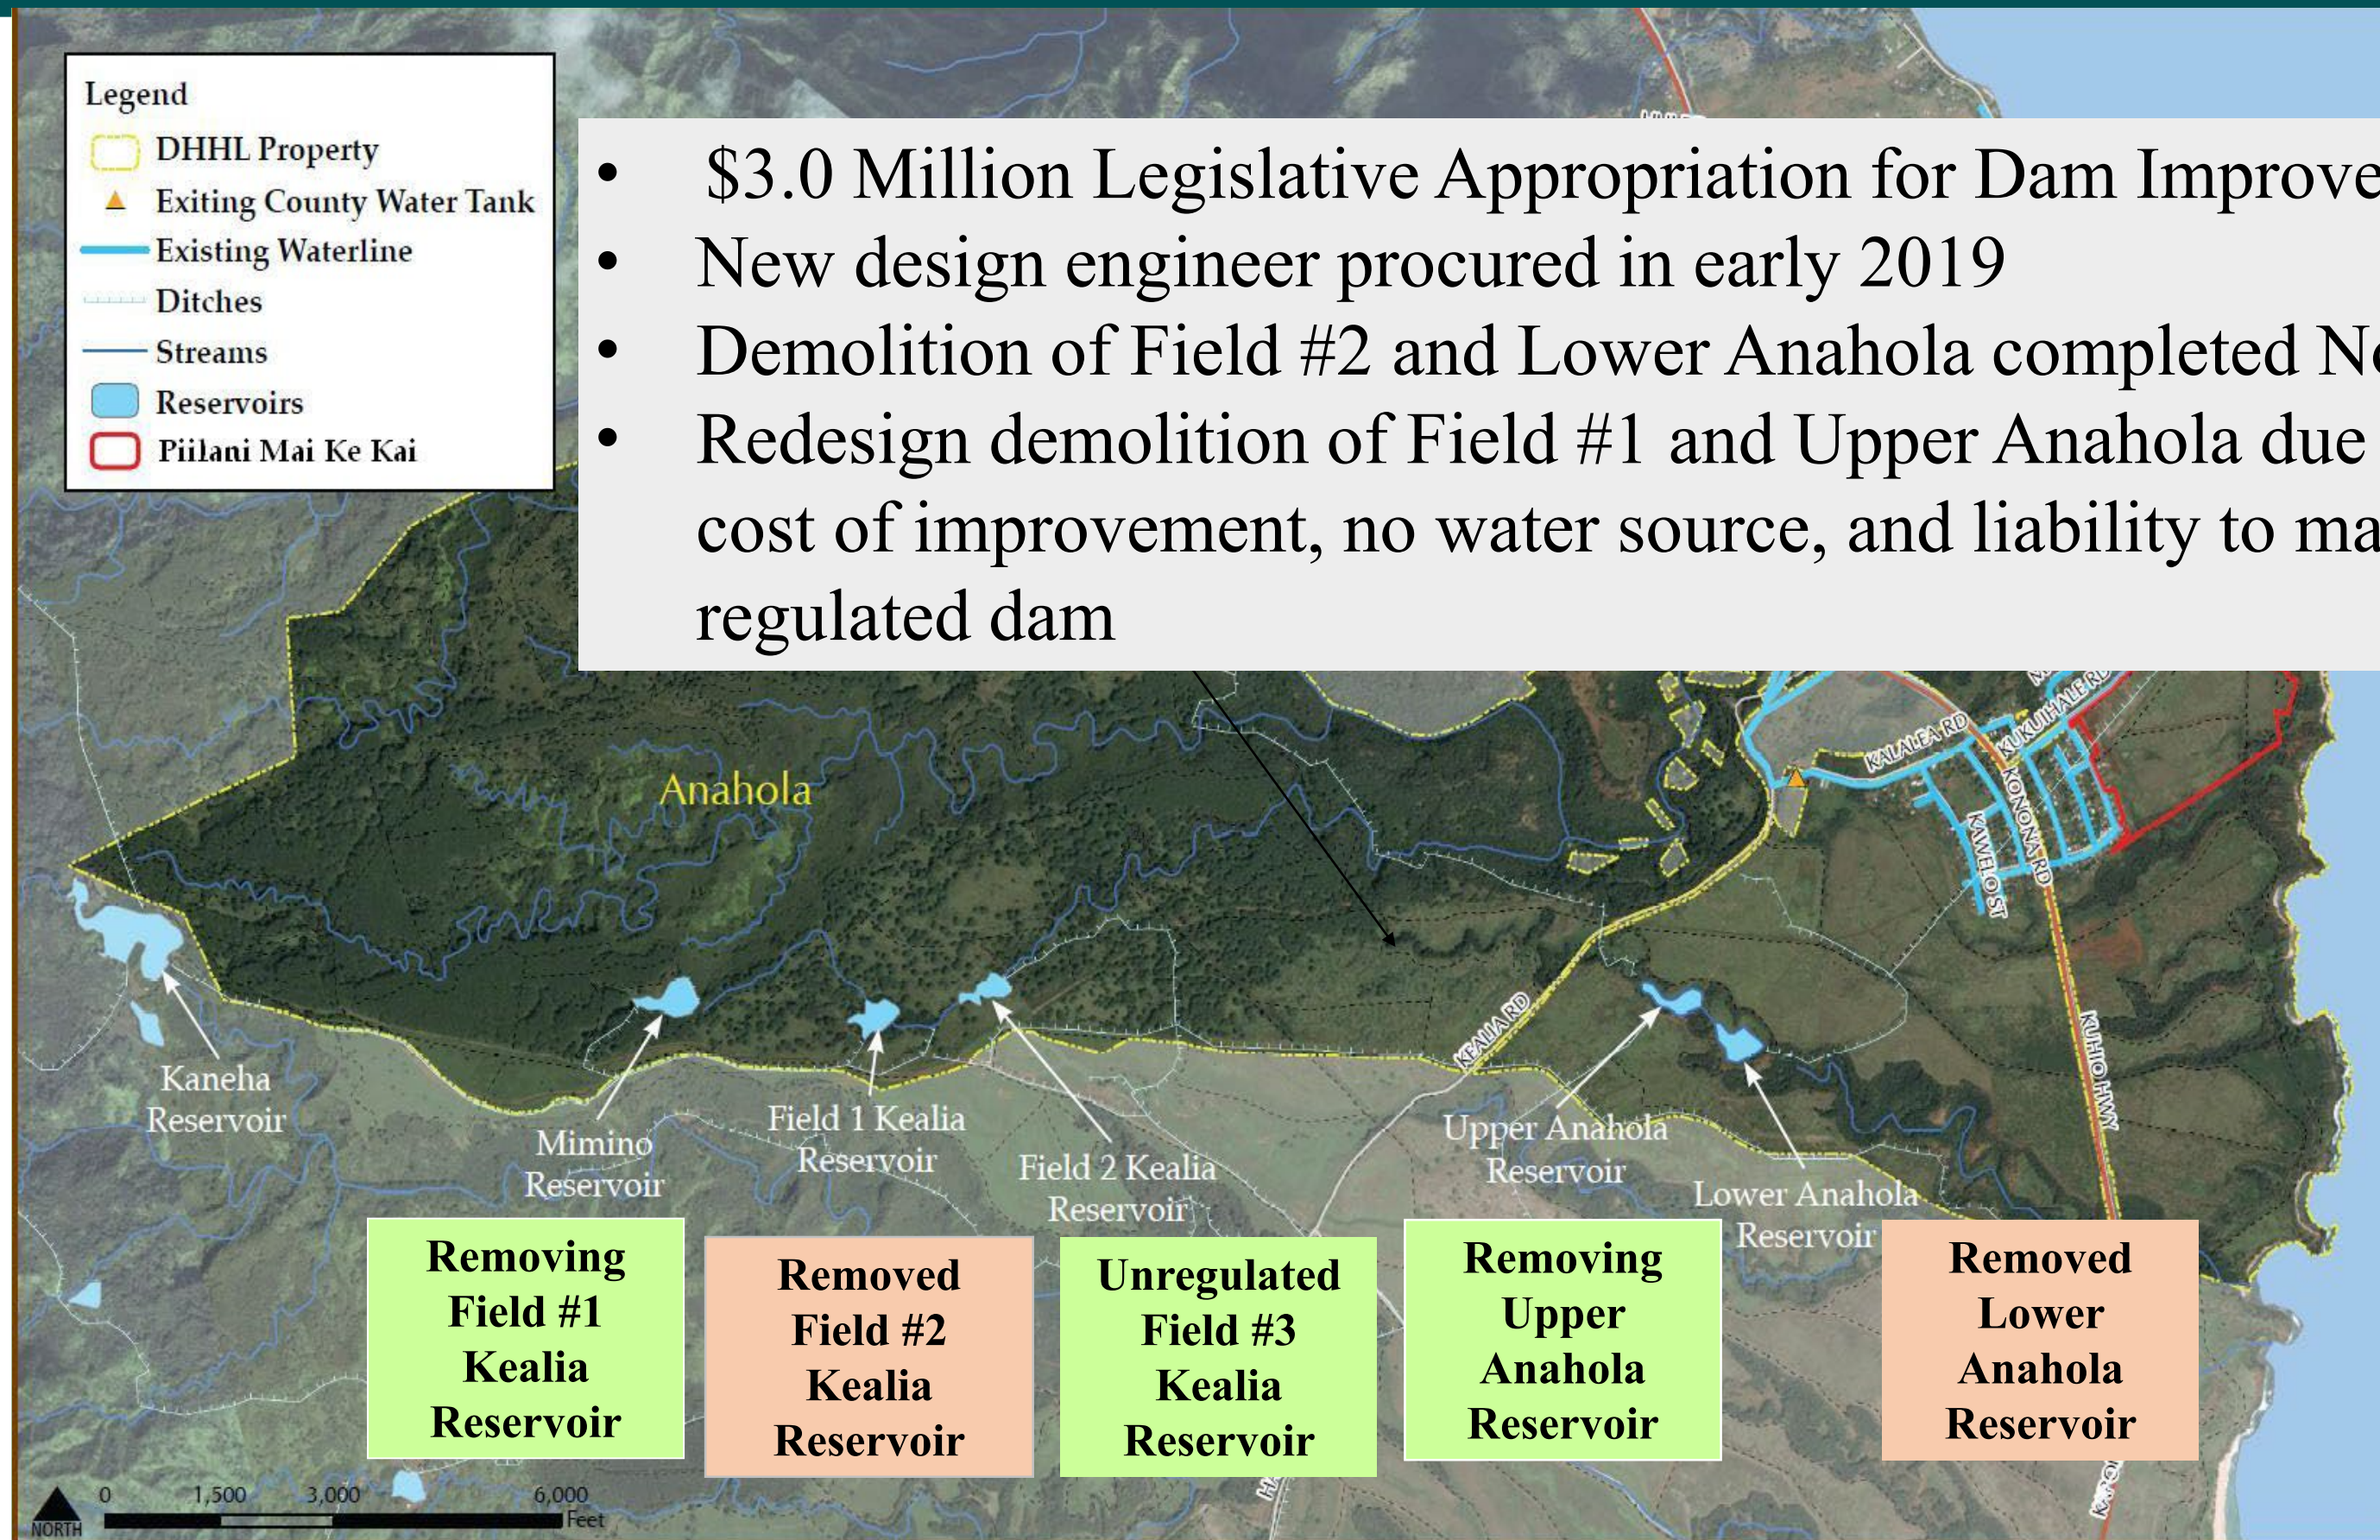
Legend

DHHL Property

Exiting County Water Tank

Existing Waterline

Ditches

Streams

Reservoirs

Piilani Mai Ke Kai

• $3.0 Million Legislative Appropriation for Dam Improve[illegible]
• New design engineer procured in early 2019
• Demolition of Field #2 and Lower Anahola completed N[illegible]
• Redesign demolition of Field #1 and Upper Anahola due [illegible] cost of improvement, no water source, and liability to ma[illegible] regulated dam

Anahola

KALALEA RD

KUKUIHALE RD

KONONA RD

KAWELO ST

KEALIA RD

KUHIO HWY

Kaneha Reservoir

Mimino Reservoir

Field 1 Kealia Reservoir

Field 2 Kealia Reservoir

Upper Anahola Reservoir

Lower Anahola Reservoir

Removing Field #1 Kealia Reservoir

Removed Field #2 Kealia Reservoir

Unregulated Field #3 Kealia Reservoir

Removing Upper Anahola Reservoir

Removed Lower Anahola Reservoir

NORTH

0 1,500 3,000 6,000 Feet